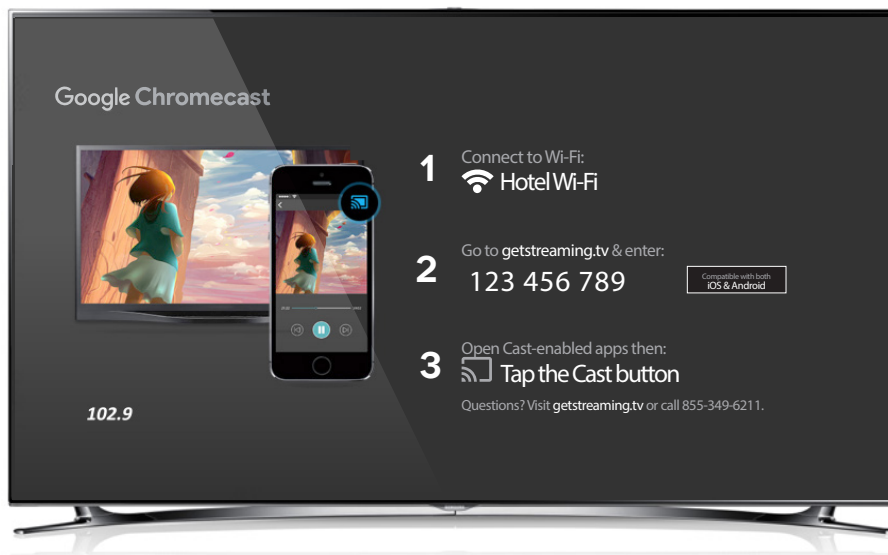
Google Chromecast

1 Connect to Wi-Fi:
Hotel Wi-Fi

2 Go to getstreaming.tv & enter:
123 456 789

Compatible with both iOS & Android

3 Open Cast-enabled apps then:
Tap the Cast button

Questions? Visit getstreaming.tv or call 855-349-6211.

102.9